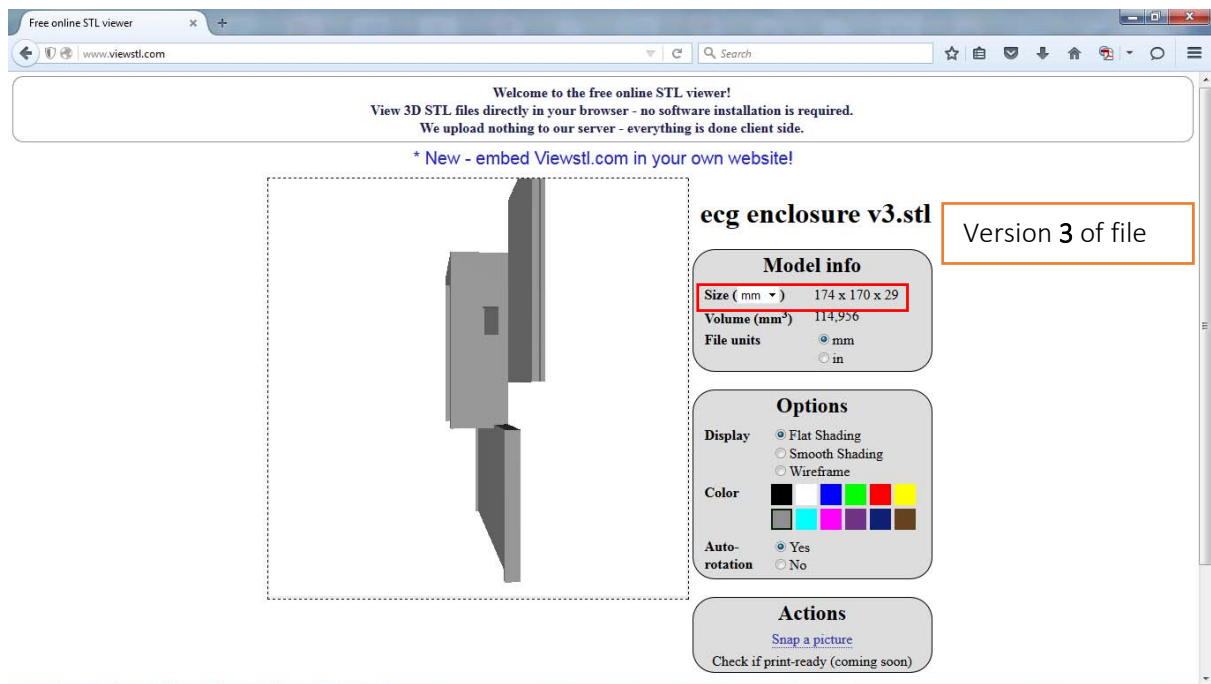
Free online STL viewer ×

www.viewstl.com

Search

Welcome to the free online STL viewer!
View 3D STL files directly in your browser - no software installation is required.
We upload nothing to our server - everything is done client side.

* New - embed Viewstl.com in your own website!

ecg enclosure v3.stl

Version 3 of file

Model info

Size ( mm ) 174 x 170 x 29
Volume ($mm^3$) 114,956
File units mm in

Options

Display Flat Shading Smooth Shading Wireframe
Color
Auto-rotation Yes No

Actions

Snap a picture
Check if print-ready (coming soon)